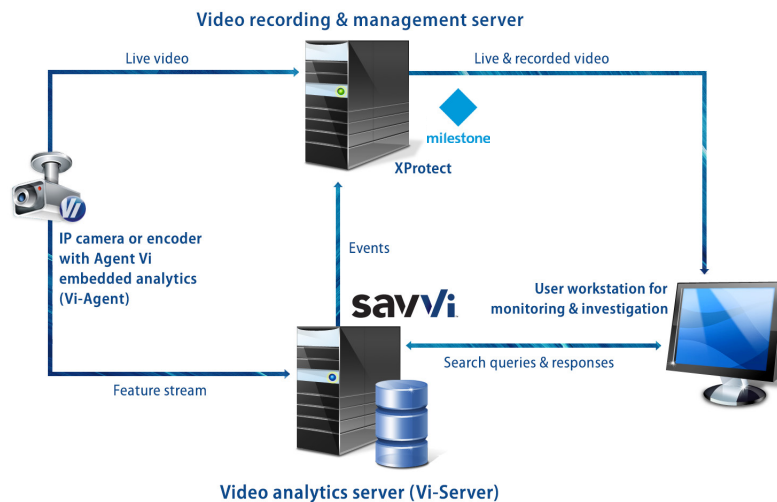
Video recording & management server

Live video

Live & recorded video

milestone

XProtect

IP camera or encoder with Agent Vi embedded analytics (Vi-Agent)

Events

savvi

User workstation for monitoring & investigation

Search queries & responses

Feature stream

Video analytics server (Vi-Server)